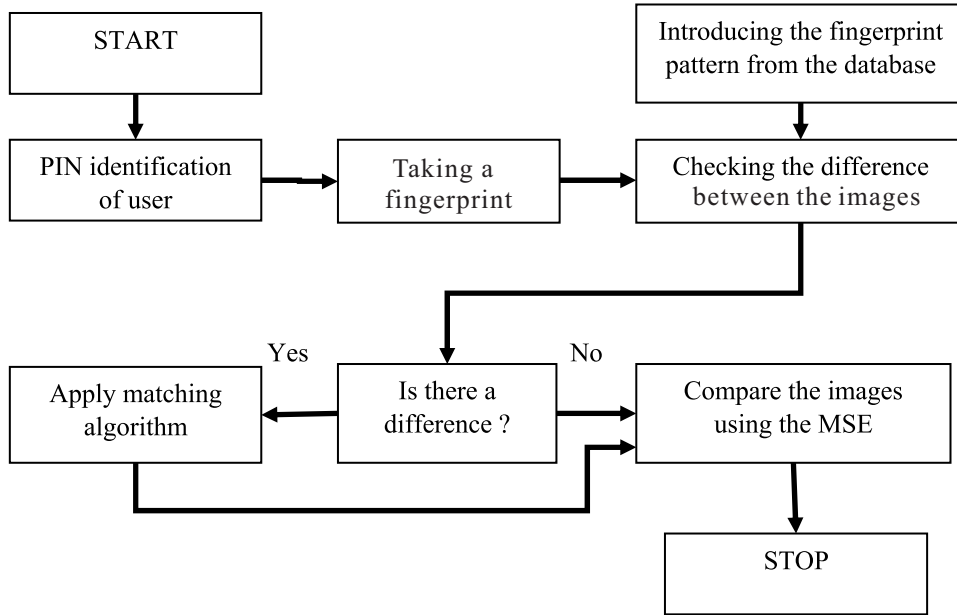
START

Introducing the fingerprint pattern from the database

PIN identification of user

Taking a fingerprint

Checking the difference between the images

Yes

No

Apply matching algorithm

Is there a difference ?

Compare the images using the MSE

STOP